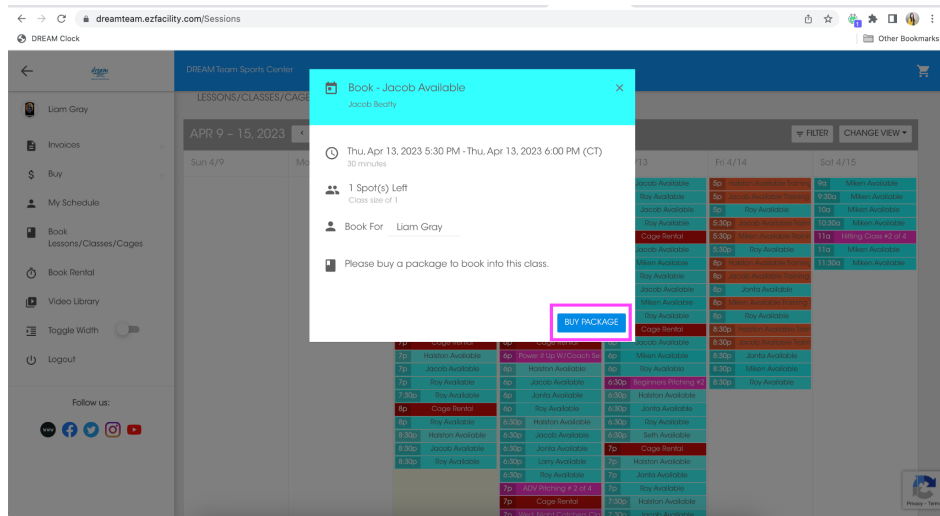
dreamteam.ezfacility.com/Sessions

DREAM Clock

Other Bookmarks

DREAM Team Sports Center

Liam Gray

Invoices

Buy

My Schedule

Book Lessons/Classes/Cages

Book Rental

Video Library

Toggle Width

Logout

Follow us:

LESSONS/CLASSES/CAGE

APR 9 – 15, 2023

FILTER

CHANGE VIEW

Sun 4/9

Mo

13

Fri 4/14

Sat 4/15

Book - Jacob Available

Jacob Beatty

Thu, Apr 13, 2023 5:30 PM - Thu, Apr 13, 2023 6:00 PM (CT)

30 minutes

1 Spot(s) Left

Class size of 1

Book For Liam Gray

Please buy a package to book into this class.

BUY PACKAGE

| | | |
|---|---|---|
| Jacob Available | 5p Halston Available Rental | 9a Miken Available |
| Roy Available | 5p Jacob Available Training | 9:30a Miken Available |
| Jacob Available | 5p Roy Available | 10a Miken Available |
| Roy Available | 5:30p Jacob Available Training | 10:30a Miken Available |
| Cage Rental | 5:30p Miken Available Training | 11a Hitting Class #2 of 4 |
| Jacob Available | 5:30p Roy Available | 11a Miken Available |
| Miken Available | 6p Jonta Available | 11:30a Miken Available |
| Roy Available | 8p Jacob Available Training | |
| Jacob Available | 6p Jonta Available | |
| Miken Available | 6p Miken Available Training | |
| Roy Available | 6p Roy Available | |
| Cage Rental | 6:30p Halston Available Rental | |
| Jacob Available | 6:30p Halston Available Rental | |
| Miken Available | 6:30p Jonta Available | |
| Roy Available | 6:30p Miken Available | |
| | 6:30p Roy Available | |

7p Cage Rental

7p Halston Available

7p Jacob Available

7p Roy Available

7:30p Roy Available

8p Cage Rental

8p Roy Available

8:30p Halston Available

8:30p Jacob Available

8:30p Roy Available

6p Power it Up W/Coach Se

6p Halston Available

6p Jacob Available

6p Jonta Available

6p Roy Available

6:30p Halston Available

6:30p Jacob Available

6:30p Jonta Available

6:30p Larry Available

6:30p Roy Available

7p AOV Pitching # 2 of 4

7p Cage Rental

6:30p Beginners Pitching #2

6:30p Halston Available

6:30p Jonta Available

6:30p Roy Available

6:30p Seth Available

7p Cage Rental

7p Halston Available

7p Jonta Available

7p Roy Available

7:30p Halston Available

Privacy - Terms